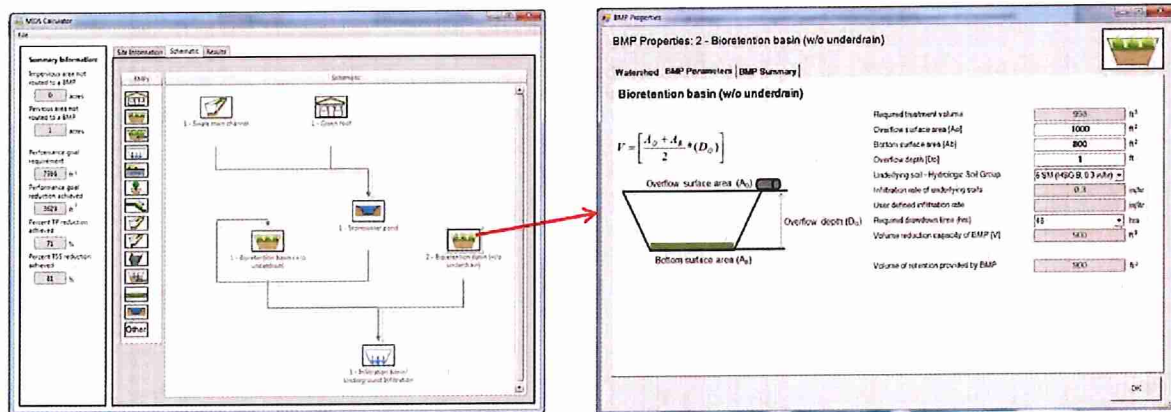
MIDS Calculator

File

Summary Information
Impervious area not routed to a BMP
0 acres
Pervious area not routed to a BMP
1 acres
Performance goal requirement
7396 ft³
Performance goal reduction achieved
3621 ft³
Percent TP reduction achieved
71 %
Percent TSS reduction achieved
81 %

Site Information | Schematic | Results

BMPs

Schematic

Other

1 - Swale main channel

1 - Green Roof

1 - Stormwater pond

1 - Bioretention basin (w/o underdrain)

2 - Bioretention basin (w/o underdrain)

1 - Infiltration basin/ Underground infiltration

BMP Properties

BMP Properties: 2 - Bioretention basin (w/o underdrain)

Watershed | BMP Parameters | BMP Summary

Bioretention basin (w/o underdrain)

$V = \left[\frac{A_O + A_B}{2} * (D_O)\right]$

Overflow surface area (A$_O$)

Overflow depth (D$_O$)

Bottom surface area (A$_B$)

| | | |
|---|---|---|
| Required treatment volume | 958 | ft³ |
| Overflow surface area [Ao] | 1000 | ft² |
| Bottom surface area [Ab] | 800 | ft² |
| Overflow depth [Do] | 1 | ft |
| Underlying soil - Hydrologic Soil Group | B SM (HSG B; 0.3 in/hr) | |
| Infiltration rate of underlying soils | 0.3 | in/hr |
| User defined infiltration rate | | in/hr |
| Required drawdown time (hrs) | 48 | hrs |
| Volume reduction capacity of BMP [V] | 900 | ft³ |
| Volume of retention provided by BMP | 900 | ft³ |

OK